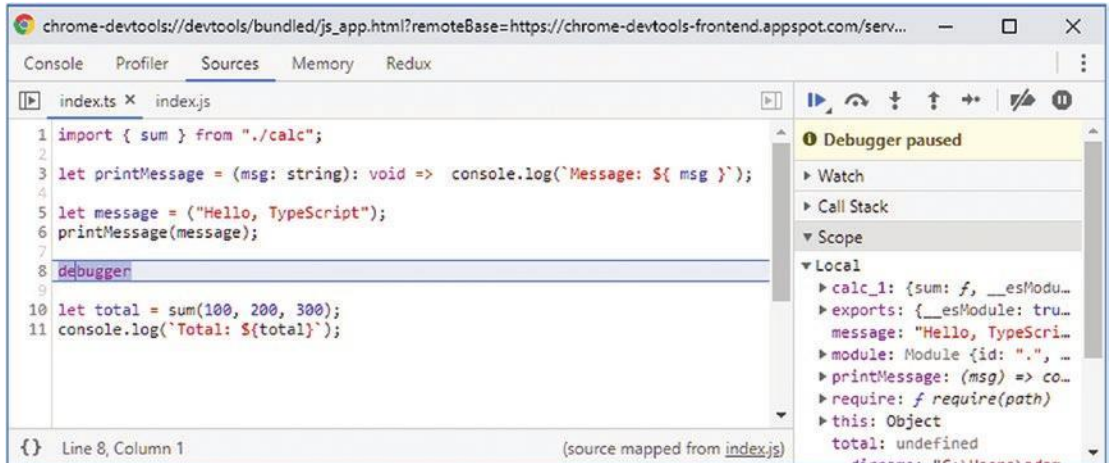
chrome-devtools://devtools/bundled/js_app.html?remoteBase=https://chrome-devtools-frontend.appspot.com/serv...

Console Profiler Sources Memory Redux

index.ts × index.js

1 import { sum } from "./calc";
2
3 let printMessage = (msg: string): void => console.log(`Message: ${ msg }`);
4
5 let message = ("Hello, TypeScript");
6 printMessage(message);
7
8 debugger
9
10 let total = sum(100, 200, 300);
11 console.log(`Total: ${total}`);

Debugger paused

▸ Watch

▸ Call Stack

▾ Scope

▾ Local
▸ calc_1: {sum: ƒ, __esModu…
▸ exports: {__esModule: tru…
message: "Hello, TypeScri…
▸ module: Module {id: ".", …
▸ printMessage: (msg) => co…
▸ require: ƒ require(path)
▸ this: Object
total: undefined

{} Line 8, Column 1

(source mapped from index.js)